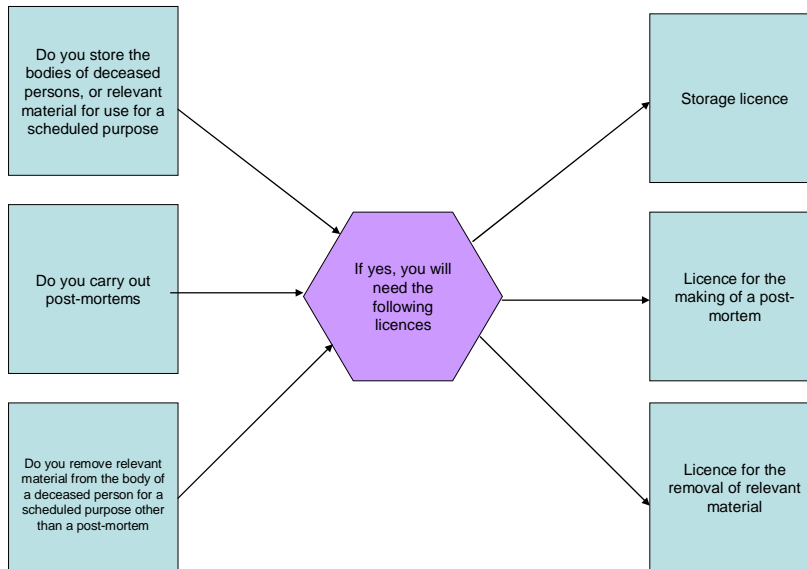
Do you store the bodies of deceased persons, or relevant material for use for a scheduled purpose

Do you carry out post-mortems

Do you remove relevant material from the body of a deceased person for a scheduled purpose other than a post-mortem

If yes, you will need the following licences

Storage licence

Licence for the making of a post-mortem

Licence for the removal of relevant material